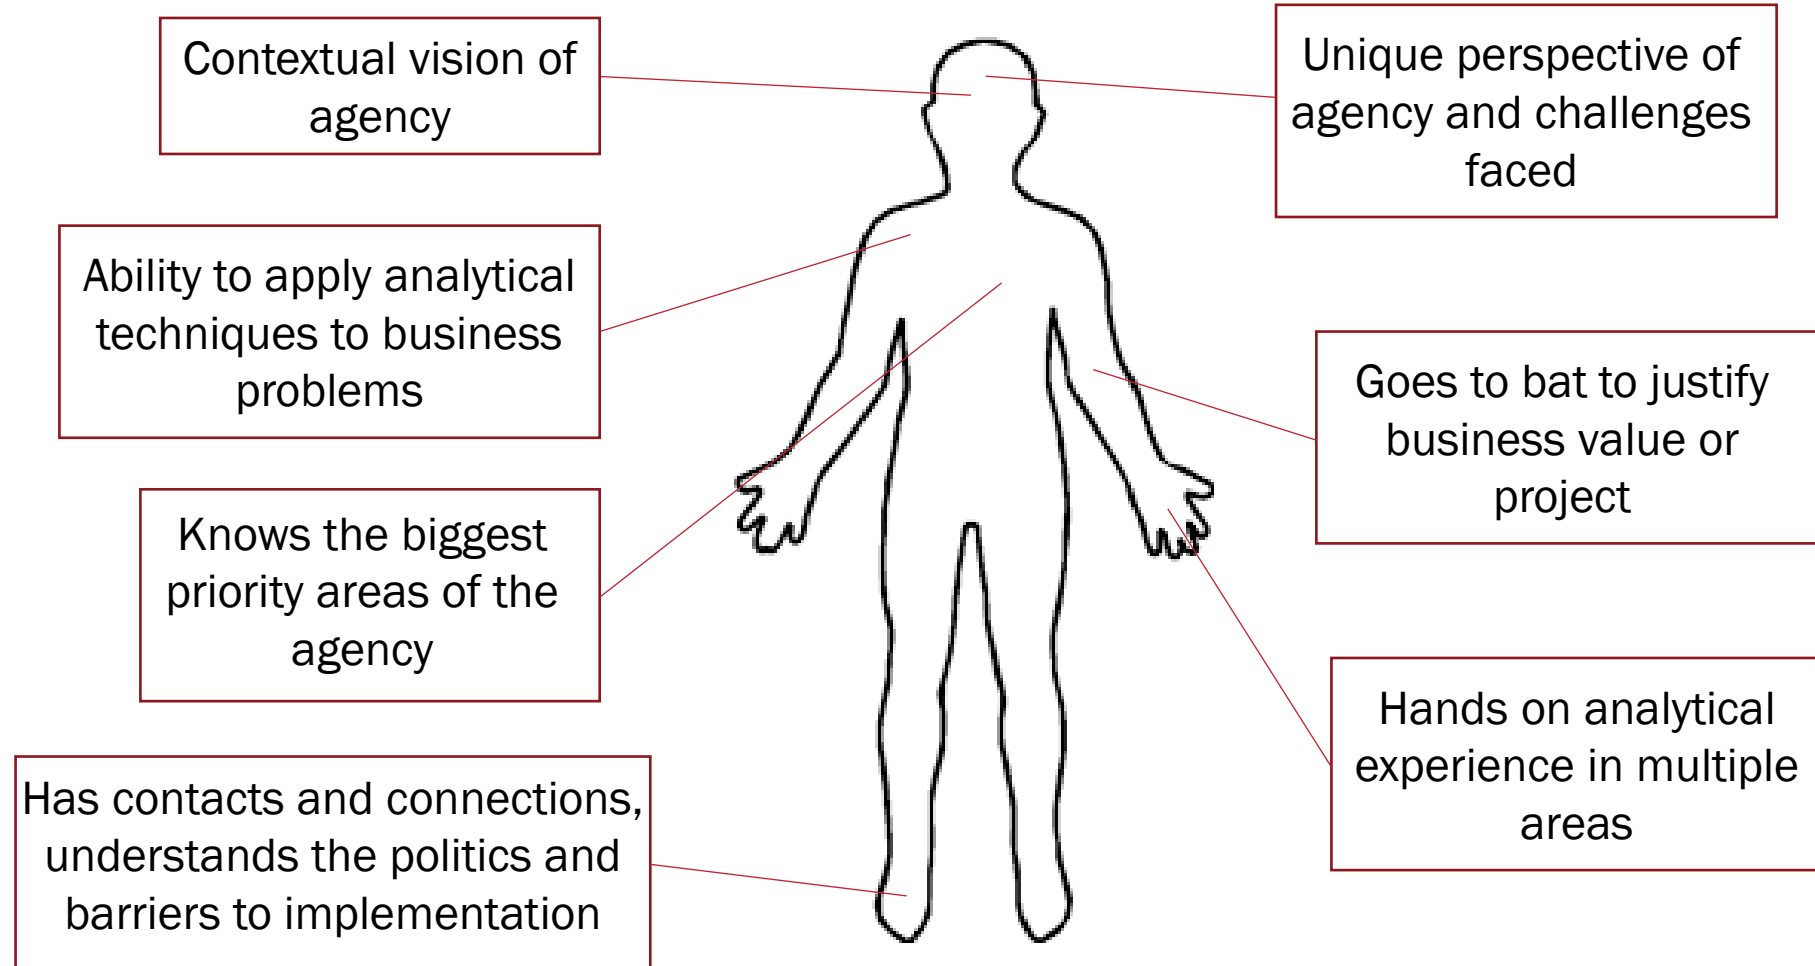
Contextual vision of agency

Unique perspective of agency and challenges faced

Ability to apply analytical techniques to business problems

Goes to bat to justify business value or project

Knows the biggest priority areas of the agency

Hands on analytical experience in multiple areas

Has contacts and connections, understands the politics and barriers to implementation